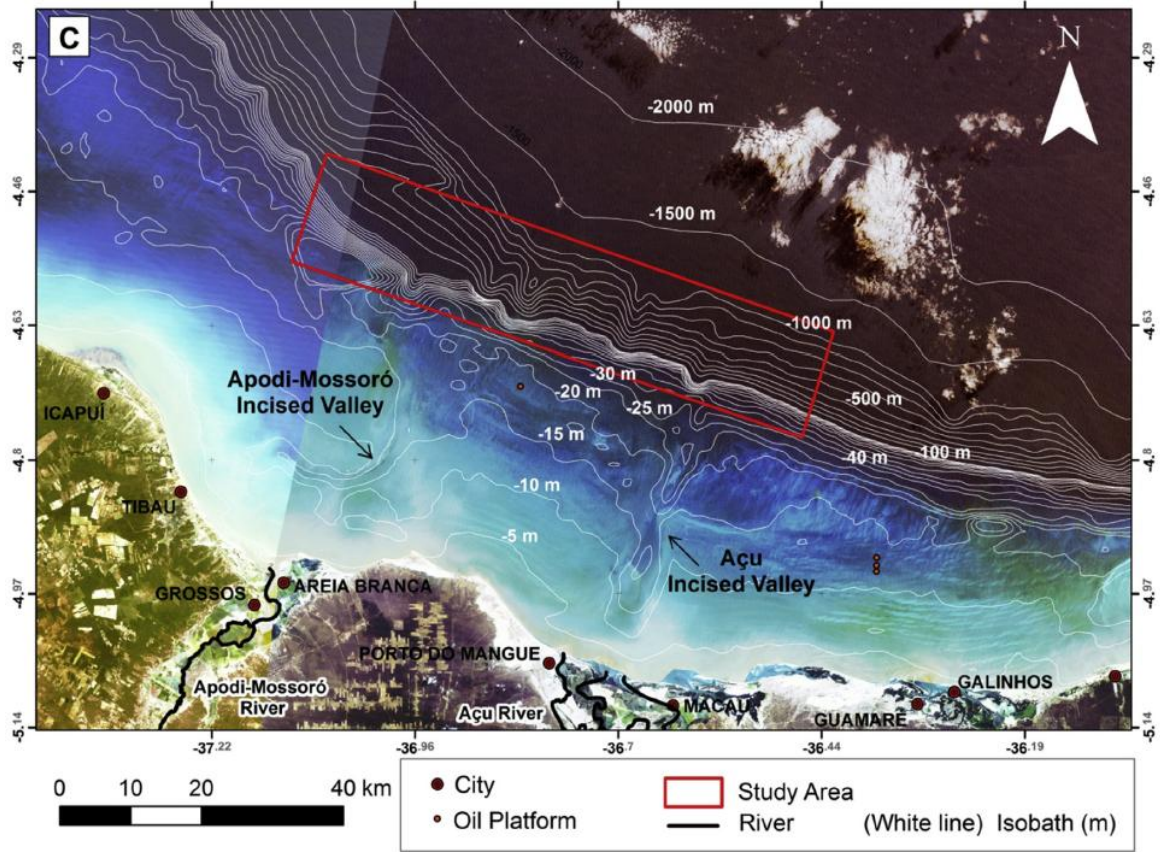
C

N

-4.29
-4.46
-4.63
-4.8
-4.97
-5.14

-4.29
-4.46
-4.63
-4.8
-4.97
-5.14

-2000
-1500
-2000 m
-1500 m
-1000 m
-500 m
-100 m
40 m
-30 m
-20 m
-25 m
-15 m
-10 m
-5 m

Apodi-Mossoró Incised Valley

Açu Incised Valley

ICAPUÍ
TIBAU
GROSSOS
AREIA BRANCA
PORTO DO MANGUE
MACAU
GUAMARÉ
GALINHOS
Apodi-Mossoró River
Açu River

-37.22
-36.96
-36.7
-36.44
-36.19

0 10 20 40 km

City
Oil Platform
Study Area
River
(White line) Isobath (m)